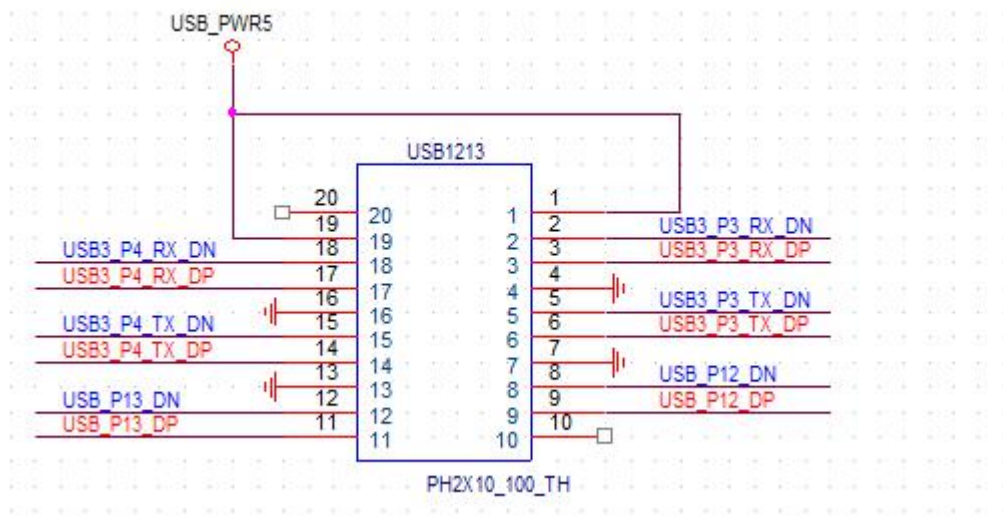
USB_PWR5

USB1213

20
19
USB3_P4_RX_DN
18
USB3_P4_RX_DP
17
16
USB3_P4_TX_DN
15
USB3_P4_TX_DP
14
13
USB_P13_DN
12
USB_P13_DP
11

20
19
18
17
16
15
14
13
12
11

1
2
3
4
5
6
7
8
9
10

1
2
USB3_P3_RX_DN
3
USB3_P3_RX_DP
4
5
USB3_P3_TX_DN
6
USB3_P3_TX_DP
7
8
USB_P12_DN
9
USB_P12_DP
10

PH2X10_100_TH